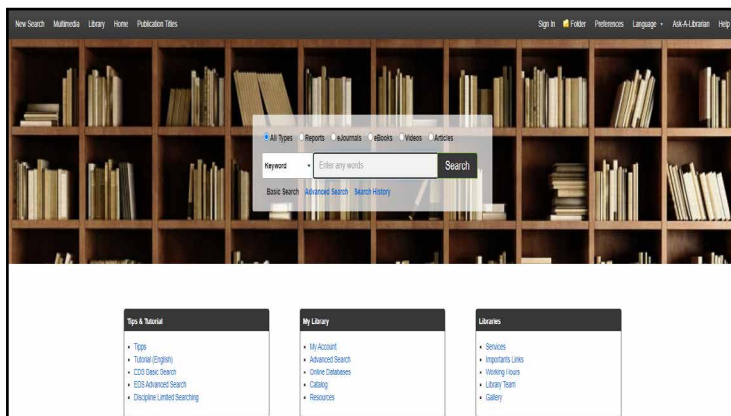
New Search Multimedia Library Home Publication Titles

Sign In Folder Preferences Language Ask-A-Librarian Help

All Types Reports eJournals eBooks Videos Articles

Keyword

Enter any words

Search

Basic Search Advanced Search Search History

Tips & Tutorial

- Tipps
- Tutorial (English)
- EDS Basic Search
- EDS Advanced Search
- Discipline Limited Searching

My Library

- My Account
- Advanced Search
- Online Databases
- Catalog
- Resources

Libraries

- Services
- Importants Links
- Working Hours
- Library Team
- Gallery